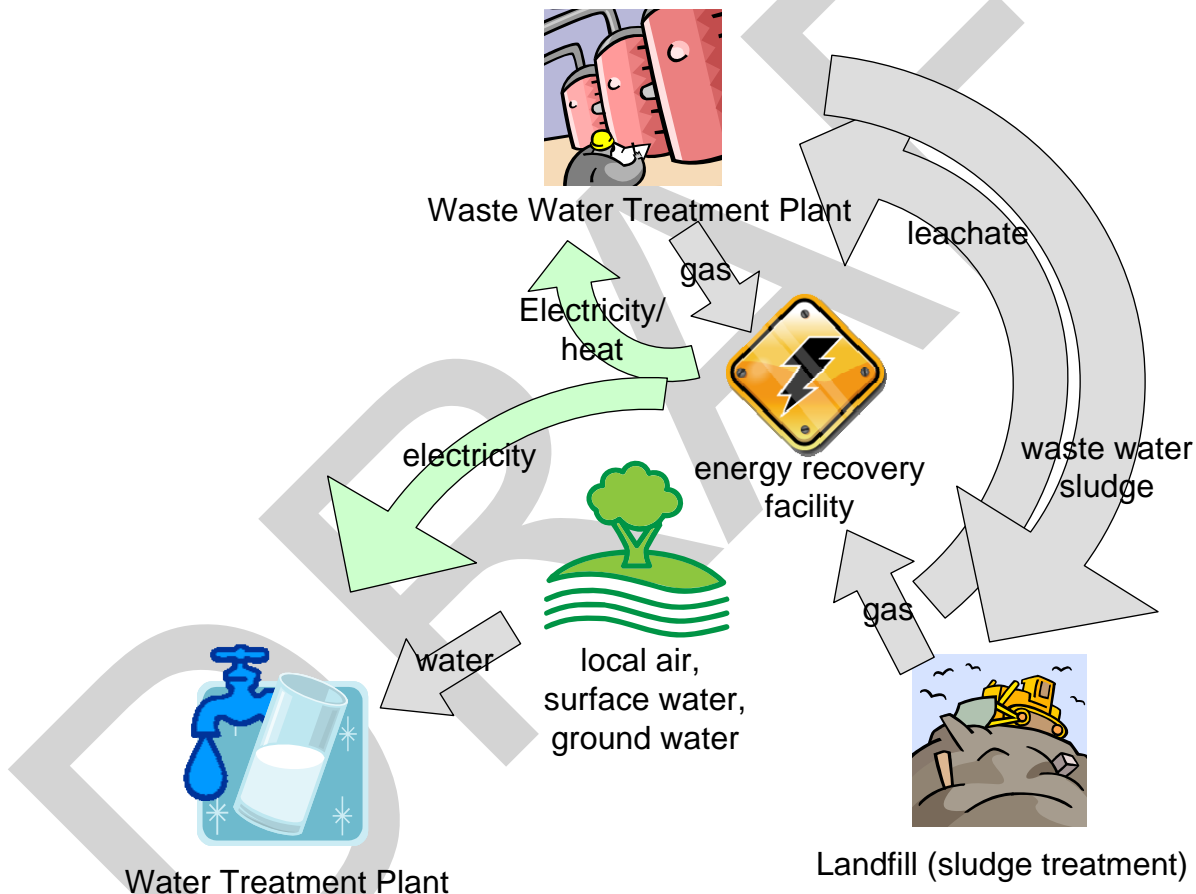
Waste Water Treatment Plant

leachate

gas

Electricity/ heat

energy recovery facility

electricity

waste water sludge

gas

water

local air, surface water, ground water

Water Treatment Plant

Landfill (sludge treatment)

DRAFT